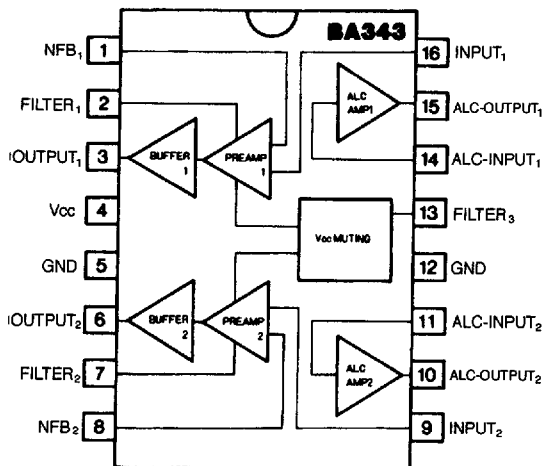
BA343

NFB$_1$ 1
FILTER$_1$ 2
OUTPUT$_1$ 3
Vcc 4
GND 5
OUTPUT$_2$ 6
FILTER$_2$ 7
NFB$_2$ 8

16 INPUT$_1$
15 ALC-OUTPUT$_1$
14 ALC-INPUT$_1$
13 FILTER$_3$
12 GND
11 ALC-INPUT$_2$
10 ALC-OUTPUT$_2$
9 INPUT$_2$

BUFFER 1
PREAMP 1
ALC AMP1
Vcc MUTING
BUFFER 2
PREAMP 2
ALC AMP2